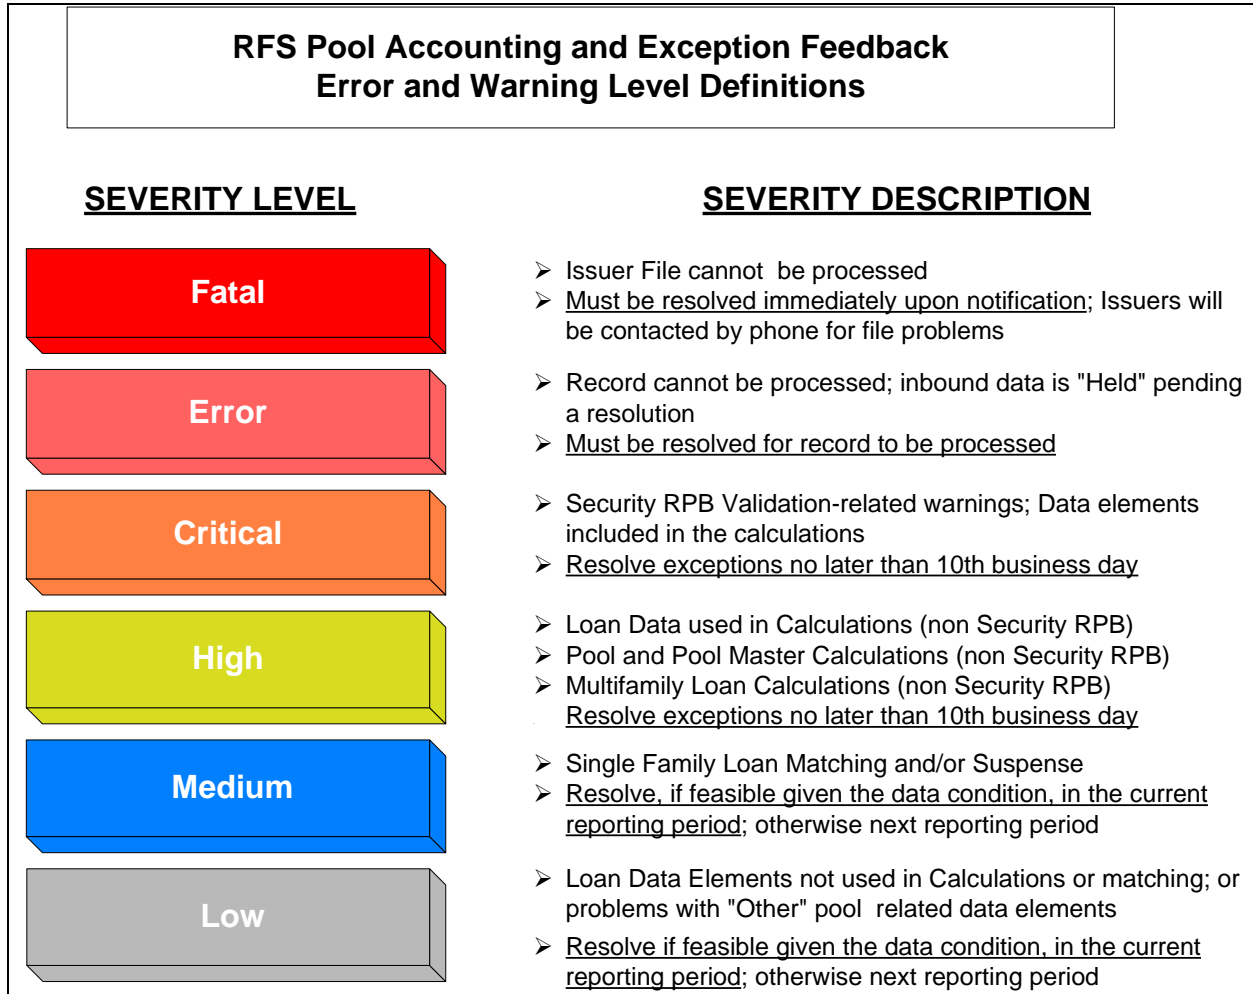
RFS Pool Accounting and Exception Feedback
Error and Warning Level Definitions

SEVERITY LEVEL

SEVERITY DESCRIPTION

Fatal

➢ Issuer File cannot be processed
➢ Must be resolved immediately upon notification; Issuers will be contacted by phone for file problems

Error

➢ Record cannot be processed; inbound data is "Held" pending a resolution
➢ Must be resolved for record to be processed

Critical

➢ Security RPB Validation-related warnings; Data elements included in the calculations
➢ Resolve exceptions no later than 10th business day

High

➢ Loan Data used in Calculations (non Security RPB)
➢ Pool and Pool Master Calculations (non Security RPB)
➢ Multifamily Loan Calculations (non Security RPB)
Resolve exceptions no later than 10th business day

Medium

➢ Single Family Loan Matching and/or Suspense
➢ Resolve, if feasible given the data condition, in the current reporting period; otherwise next reporting period

Low

➢ Loan Data Elements not used in Calculations or matching; or problems with "Other" pool related data elements
➢ Resolve if feasible given the data condition, in the current reporting period; otherwise next reporting period